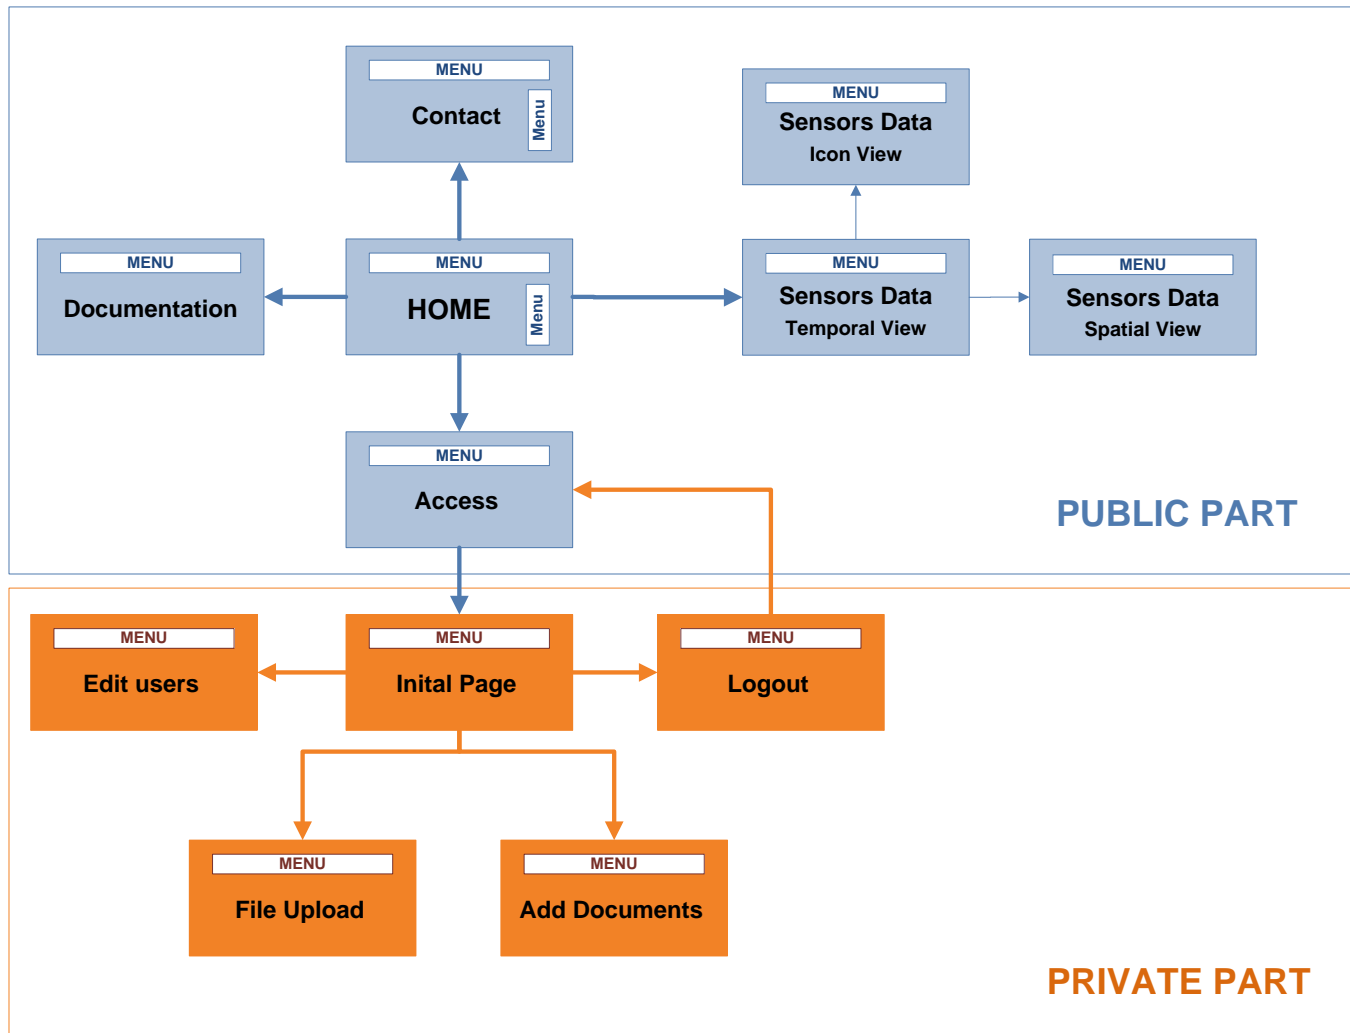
MENU
Contact
Menu

MENU
Sensors Data
Icon View

MENU
Documentation

MENU
HOME
Menu

MENU
Sensors Data
Temporal View

MENU
Sensors Data
Spatial View

MENU
Access

PUBLIC PART

MENU
Edit users

MENU
Inital Page

MENU
Logout

MENU
File Upload

MENU
Add Documents

PRIVATE PART